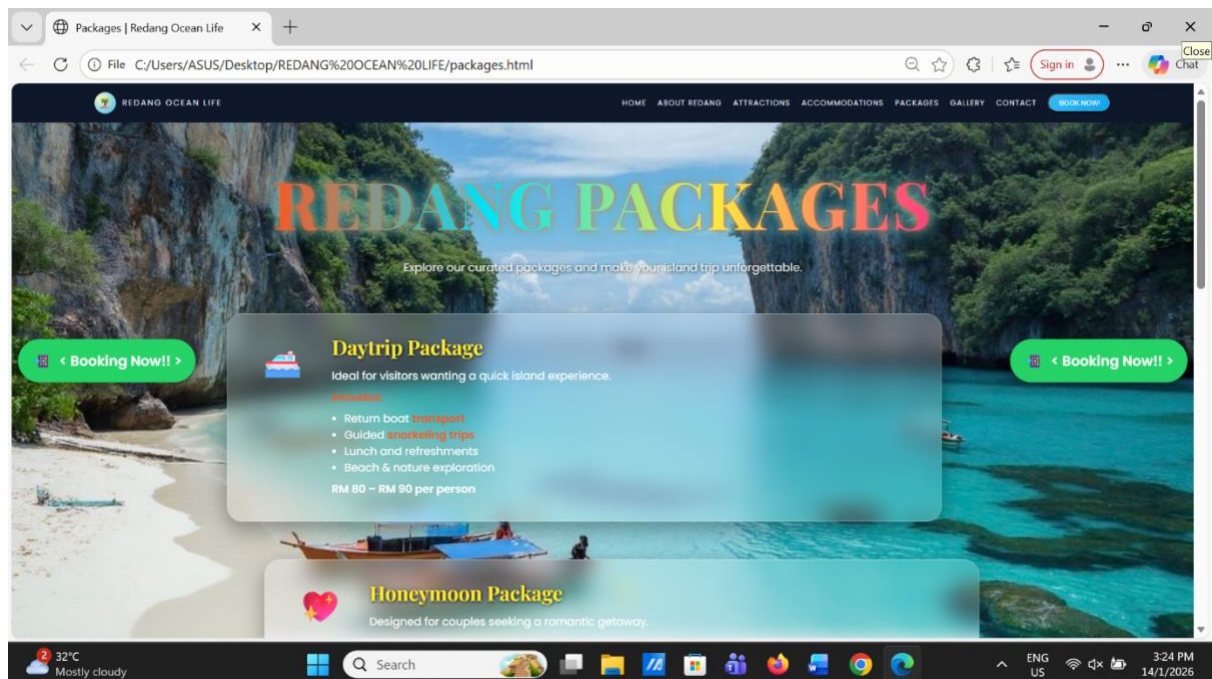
Packages | Redang Ocean Life

Close

File C:/Users/ASUS/Desktop/REDANG%20OCEAN%20LIFE/packages.html

Sign in

Chat

REDANG OCEAN LIFE

HOME ABOUT REDANG ATTRACTIONS ACCOMMODATIONS PACKAGES GALLERY CONTACT BOOK NOW!

REDANG PACKAGES

Explore our curated packages and make your island trip unforgettable.

< Booking Now!! >

< Booking Now!! >

Daytrip Package

Ideal for visitors wanting a quick island experience.

Includes:

- Return boat transport
- Guided snorkeling trips
- Lunch and refreshments
- Beach & nature exploration

RM 80 – RM 90 per person

Honeymoon Package

Designed for couples seeking a romantic getaway.

32°C
Mostly cloudy

Search

ENG
US

3:24 PM
14/1/2026